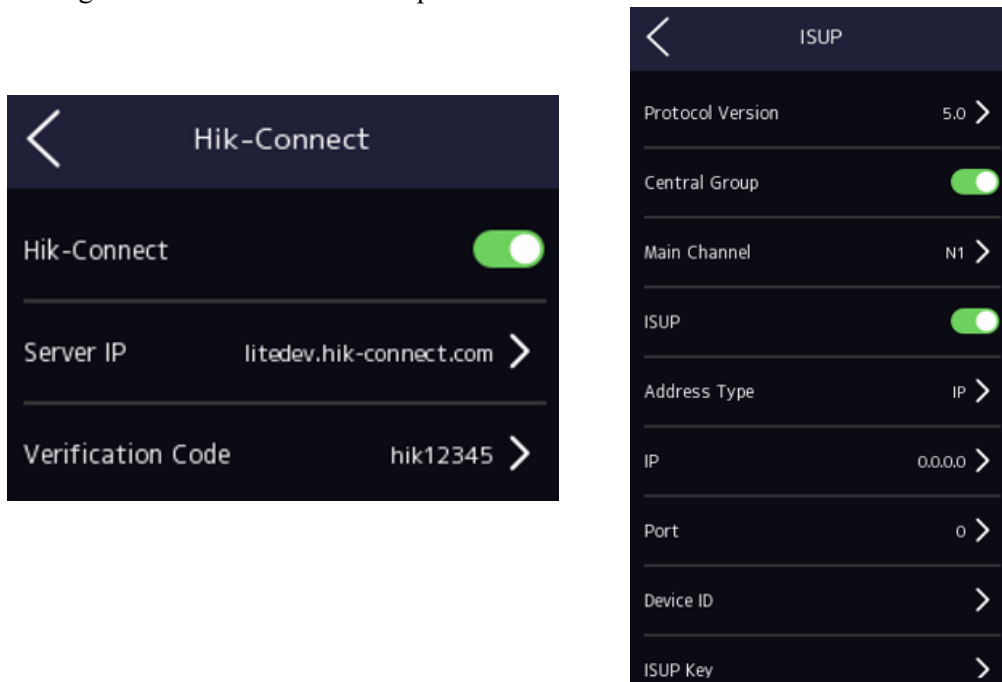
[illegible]

Hik-Connect

Hik-Connect

Server IP litedev.hik-connect.com

Verification Code hik12345

ISUP

Protocol Version 5.0

Central Group

Main Channel N1

ISUP

Address Type IP

IP 0.0.0.0

Port 0

Device ID

ISUP Key